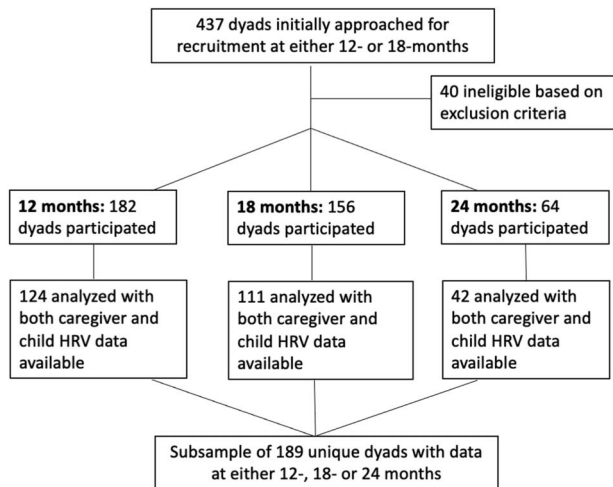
437 dyads initially approached for recruitment at either 12- or 18-months

40 ineligible based on exclusion criteria

**12 months:** 182 dyads participated

**18 months:** 156 dyads participated

**24 months:** 64 dyads participated

124 analyzed with both caregiver and child HRV data available

111 analyzed with both caregiver and child HRV data available

42 analyzed with both caregiver and child HRV data available

Subsample of 189 unique dyads with data at either 12-, 18- or 24 months